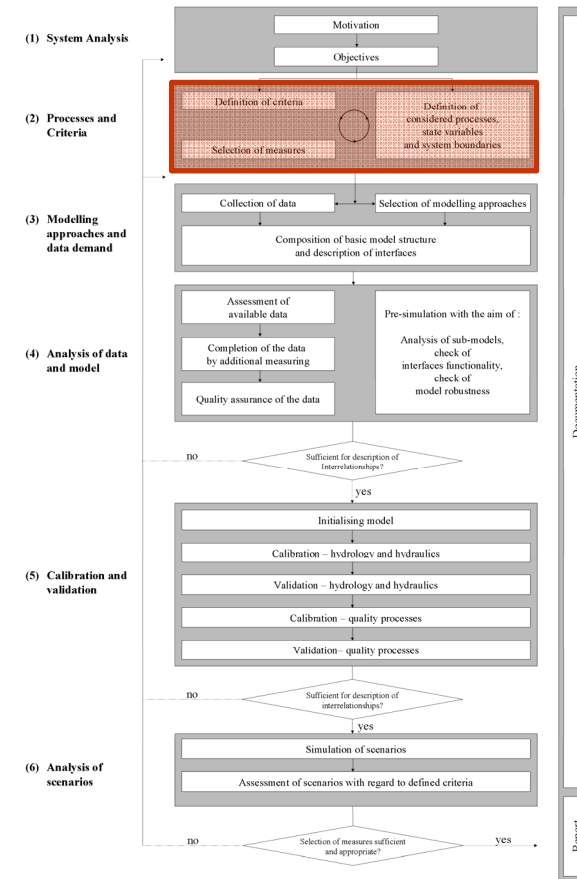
(1) System Analysis

Motivation

Objectives

(2) Processes and Criteria

Definition of criteria

Definition of considered processes, state variables and system boundaries

Selection of measures

(3) Modelling approaches and data demand

Collection of data

Selection of modelling approaches

Composition of basic model structure and description of interfaces

(4) Analysis of data and model

Assessment of available data

Completion of the data by additional measuring

Quality assurance of the data

Pre-simulation with the aim of :

Analysis of sub-models, check of interfaces functionality, check of model robustness

no

Sufficient for description of Interrelationships?

yes

(5) Calibration and validation

Initialising model

Calibration – hydrology and hydraulics

Validation – hydrology and hydraulics

Calibration – quality processes

Validation– quality processes

no

Sufficient for description of interrelationships?

yes

(6) Analysis of scenarios

Simulation of scenarios

Assessment of scenarios with regard to defined criteria

no

Selection of measures sufficient and appropriate?

yes

Documentation

Report